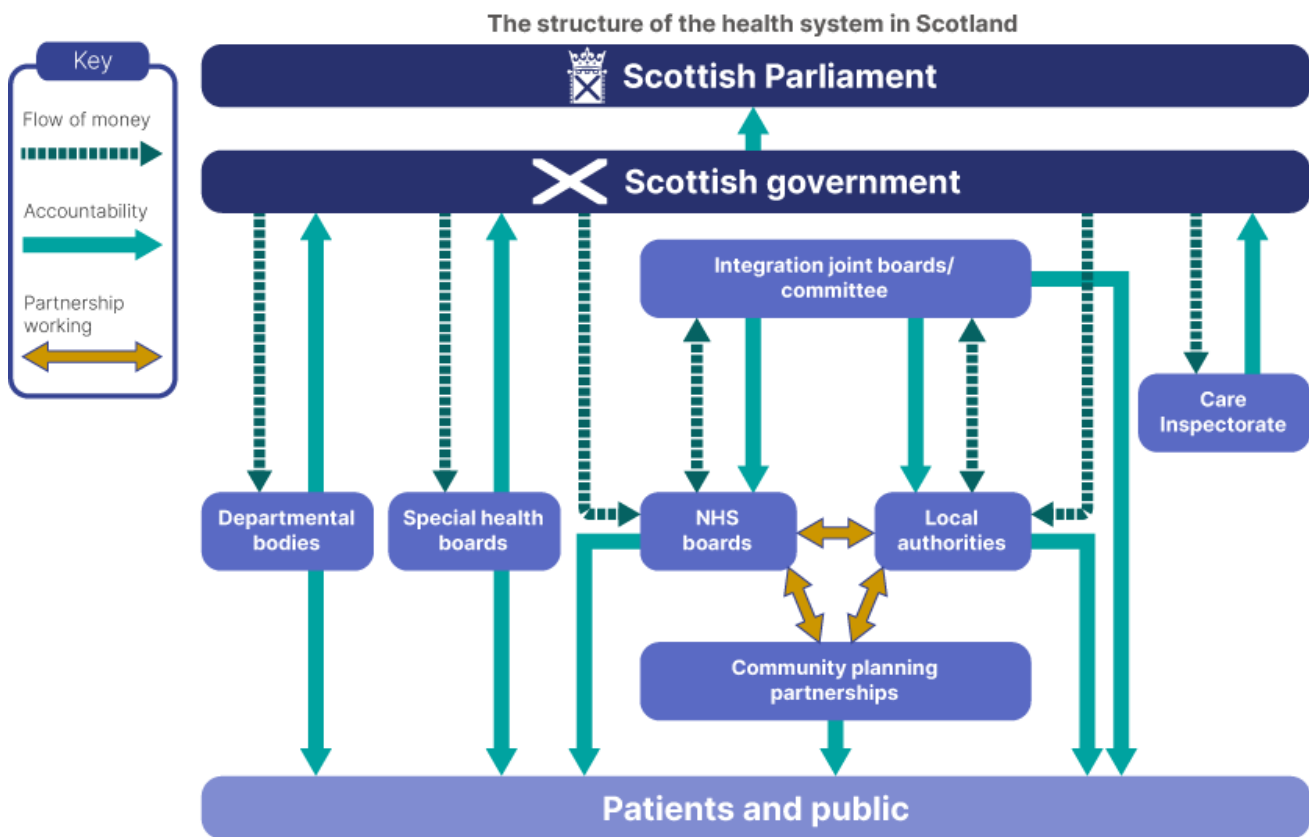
The structure of the health system in Scotland

Key

Flow of money

Accountability

Partnership working

Scottish Parliament

Scottish government

Integration joint boards/ committee

Care Inspectorate

Departmental bodies

Special health boards

NHS boards

Local authorities

Community planning partnerships

Patients and public